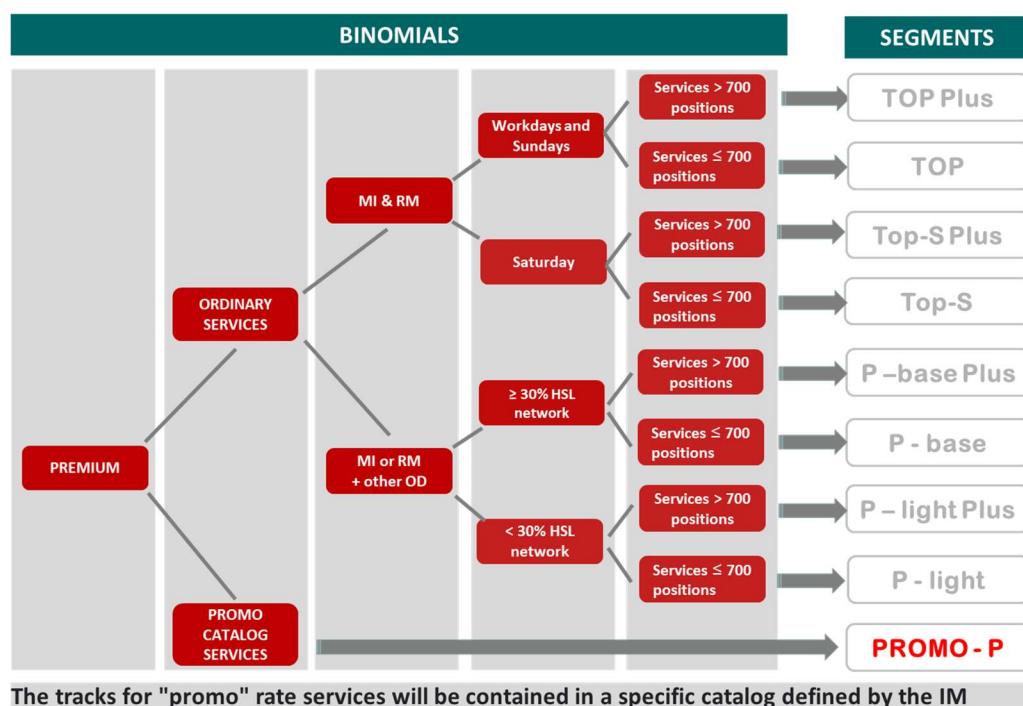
BINOMIALS

SEGMENTS

PREMIUM

ORDINARY SERVICES

PROMO CATALOG SERVICES

MI & RM

MI or RM + other OD

Workdays and Sundays

Saturday

≥ 30% HSL network

< 30% HSL network

Services > 700 positions

Services ≤ 700 positions

Services > 700 positions

Services ≤ 700 positions

Services > 700 positions

Services ≤ 700 positions

Services > 700 positions

Services ≤ 700 positions

TOP Plus

TOP

Top-S Plus

Top-S

P –base Plus

P - base

P – light Plus

P - light

PROMO - P

The tracks for "promo" rate services will be contained in a specific catalog defined by the IM